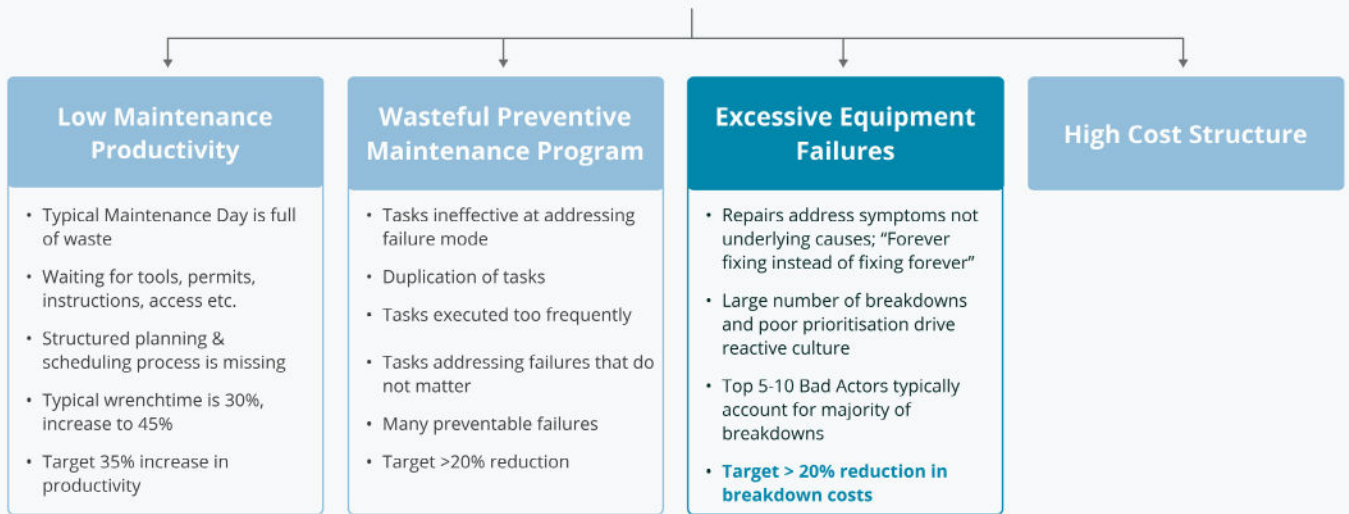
Low Maintenance Productivity

- Typical Maintenance Day is full of waste
- Waiting for tools, permits, instructions, access etc.
- Structured planning & scheduling process is missing
- Typical wrenchtime is 30%, increase to 45%
- Target 35% increase in productivity

Wasteful Preventive Maintenance Program

- Tasks ineffective at addressing failure mode
- Duplication of tasks
- Tasks executed too frequently
- Tasks addressing failures that do not matter
- Many preventable failures
- Target >20% reduction

Excessive Equipment Failures

- Repairs address symptoms not underlying causes; "Forever fixing instead of fixing forever"
- Large number of breakdowns and poor prioritisation drive reactive culture
- Top 5-10 Bad Actors typically account for majority of breakdowns
- Target > 20% reduction in breakdown costs

High Cost Structure